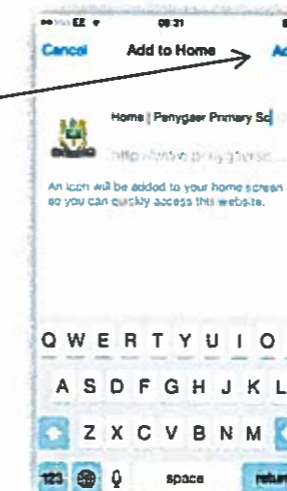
EE 09:31

Cancel Add to Home Ad

Home | Penygaer Primary Sc

http://www.penygaersc...

An icon will be added to your home screen so you can quickly access this website.

Q W E R T Y U I O

A S D F G H J K L

Z X C V B N M

123 space return